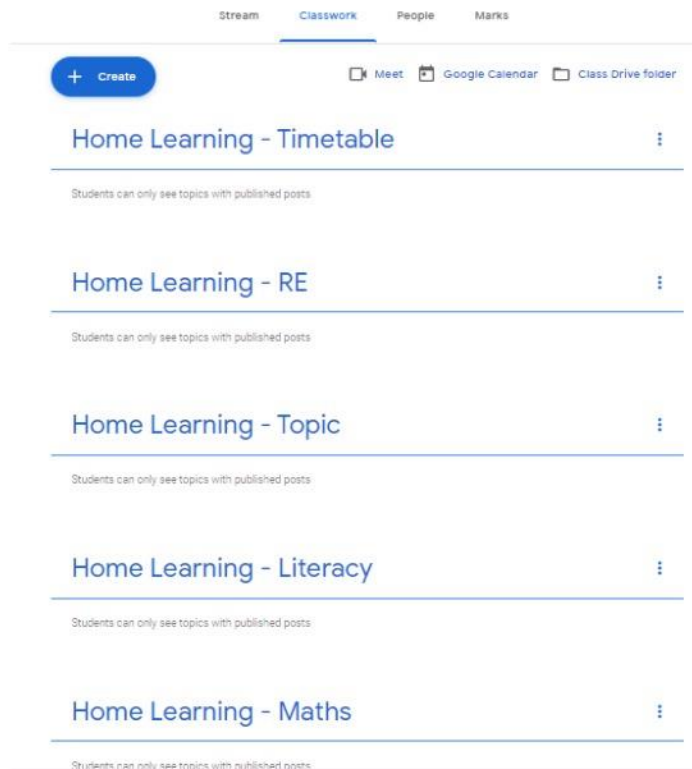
Stream Classwork People Marks

+ Create

Meet Google Calendar Class Drive folder

Home Learning - Timetable

Students can only see topics with published posts

Home Learning - RE

Students can only see topics with published posts

Home Learning - Topic

Students can only see topics with published posts

Home Learning - Literacy

Students can only see topics with published posts

Home Learning - Maths

Students can only see topics with published posts